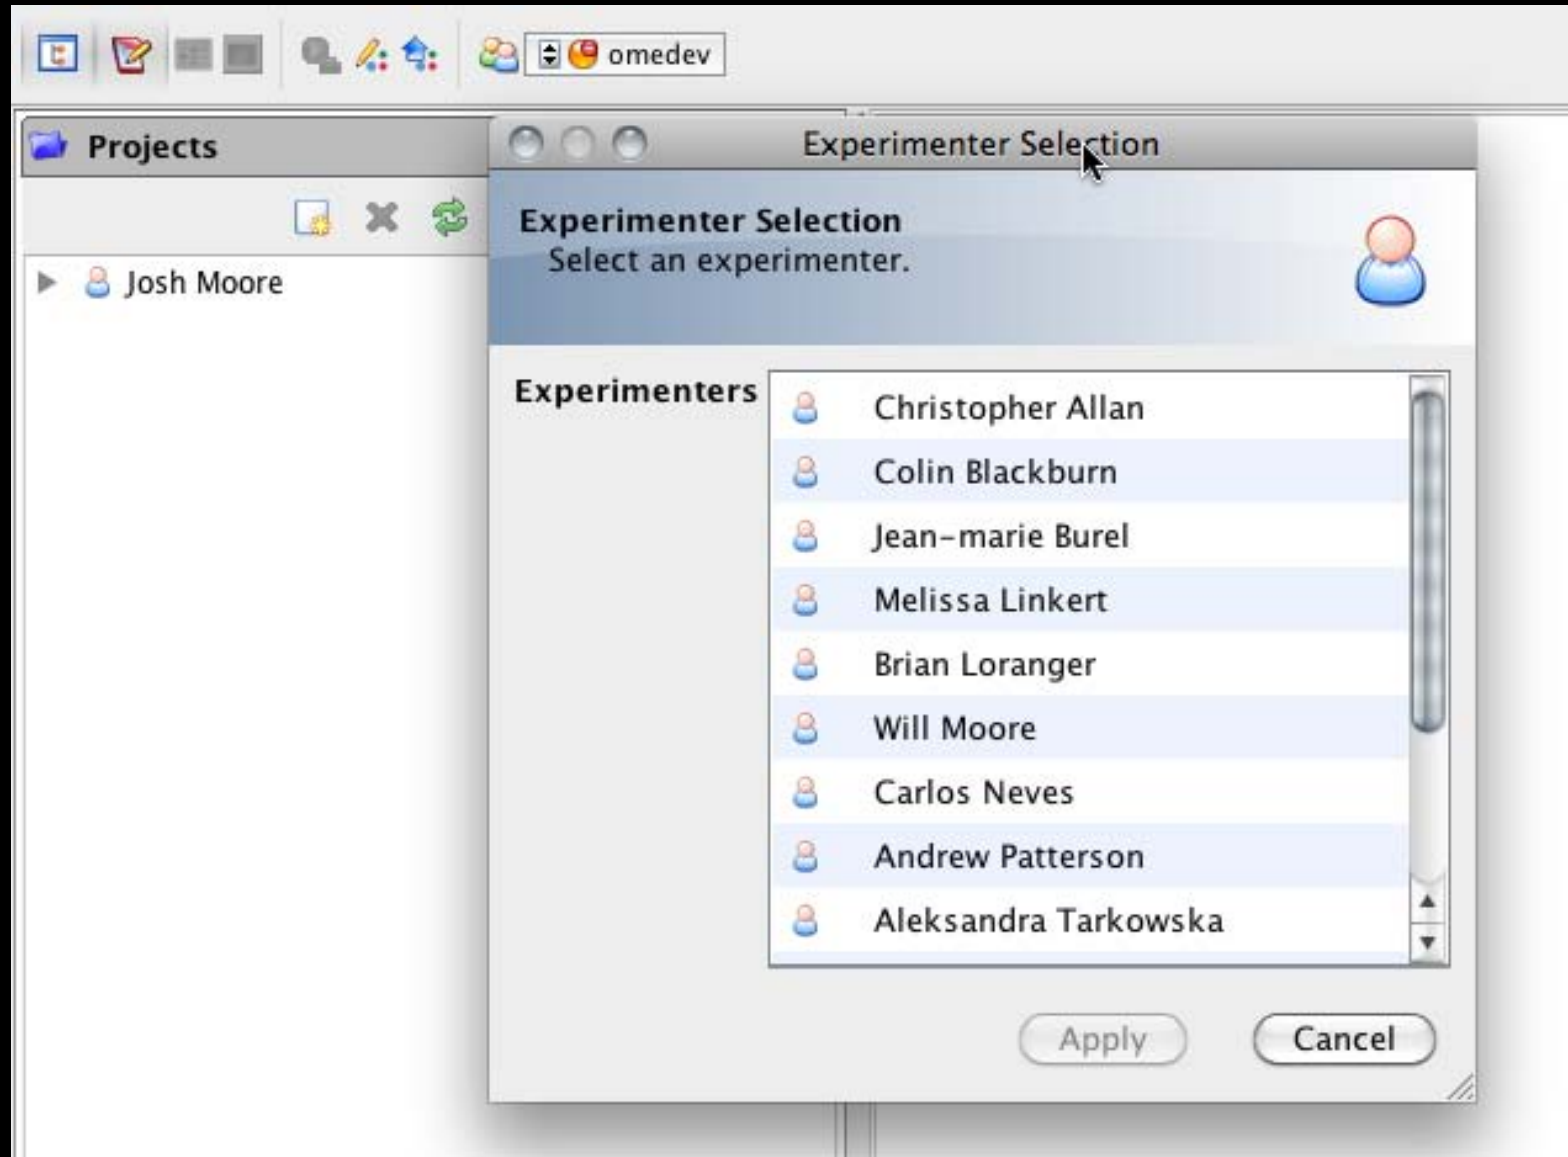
omedev

Projects

Josh Moore

Experimenter Selection

Experimenter Selection
Select an experimenter.

Experimenters

Christopher Allan
Colin Blackburn
Jean-marie Burel
Melissa Linkert
Brian Loranger
Will Moore
Carlos Neves
Andrew Patterson
Aleksandra Tarkowska

Apply
Cancel